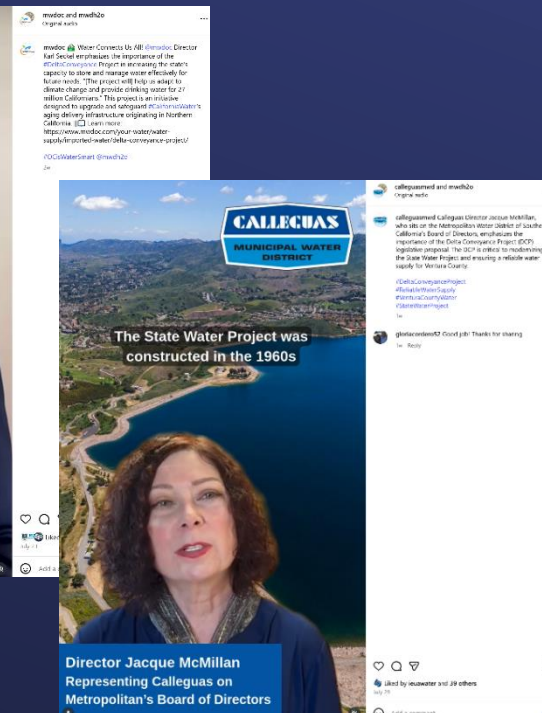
mwdoc and mwdh2o
Original audio

mwdoc Water Connects Us All! @mwdoc Director Karl Seckel emphasizes the importance of the #DeltaConveyance Project in increasing the state's capacity to store and manage water effectively for future needs. "[The project will] help us adapt to climate change and provide drinking water for 27 million Californians." This project is an initiative designed to upgrade and safeguard #CaliforniaWater's aging delivery infrastructure originating in Northern California. Learn more: https://www.mwdoc.com/your-water/water-supply/imported-water/delta-conveyance-project/

#OCisWaterSmart @mwdh2o
2w

Liked
Add a

CALLEGUAS
MUNICIPAL WATER DISTRICT

The State Water Project was constructed in the 1960s

Director Jacque McMillan
Representing Calleguas on Metropolitan's Board of Directors

calleguasmwd and mwdh2o
Original audio

calleguasmwd Calleguas Director Jacque McMillan, who sits on the Metropolitan Water District of Southern California's Board of Directors, emphasizes the importance of the Delta Conveyance Project (DCP) legislative proposal. The DCP is critical to modernizing the State Water Project and ensuring a reliable water supply for Ventura County.

#DeltaConveyanceProject
#ReliableWaterSupply
#VenturaCountyWater
#StateWaterProject
1w

gloriacordero52 Good job! Thanks for sharing
1w Reply

Liked by ieuawater and 39 others
July 29